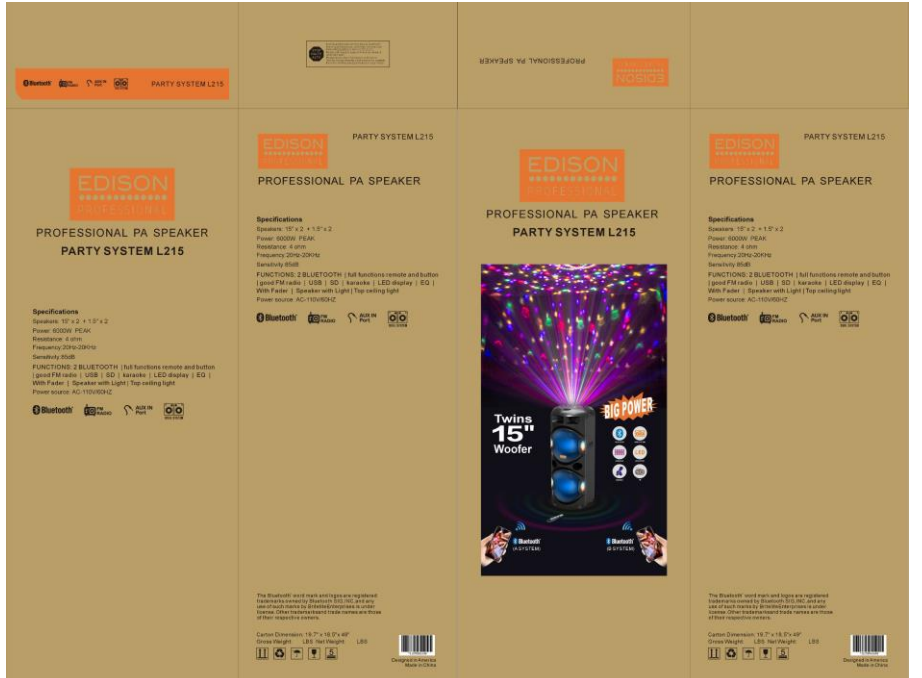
Bluetooth FM RADIO AUX IN Port PARTY SYSTEM L215

PROFESSIONAL PA SPEAKER
EDISON PROFESSIONAL

EDISON PROFESSIONAL

PROFESSIONAL PA SPEAKER

PARTY SYSTEM L215

Specifications
Speakers: 15" x 2 + 1.5" x 2
Power: 6000W PEAK
Resistance: 4 ohm
Frequency: 20Hz-20KHz
Sensitivity 85dB
FUNCTIONS: 2 BLUETOOTH | full functions remote and button | good FM radio | USB | SD | karaoke | LED display | EQ | With Fader | Speaker with Light | Top ceiling light
Power source: AC-110V/60HZ

Bluetooth FM RADIO AUX IN Port

PARTY SYSTEM L215
EDISON PROFESSIONAL
PROFESSIONAL PA SPEAKER

Specifications
Speakers: 15" x 2 + 1.5" x 2
Power: 6000W PEAK
Resistance: 4 ohm
Frequency: 20Hz-20KHz
Sensitivity 85dB
FUNCTIONS: 2 BLUETOOTH | full functions remote and button | good FM radio | USB | SD | karaoke | LED display | EQ | With Fader | Speaker with Light | Top ceiling light
Power source: AC-110V/60HZ

Bluetooth FM RADIO AUX IN Port

The Bluetooth word mark and logos are registered trademarks owned by Bluetooth SIG, INC and any use of such marks by Enterprises is under license. Other trademarks and trade names are those of their respective owners.

Carton Dimension: 19.7" x 18.5" x 48"
Gross Weight: LBS Net Weight: LBS

Designed in America
Made in China

EDISON PROFESSIONAL
PROFESSIONAL PA SPEAKER
PARTY SYSTEM L215

Twins 15" Woofer
BIG POWER
Bluetooth (A SYSTEM)
Bluetooth (B SYSTEM)

PARTY SYSTEM L215
EDISON PROFESSIONAL
PROFESSIONAL PA SPEAKER

Specifications
Speakers: 15" x 2 + 1.5" x 2
Power: 6000W PEAK
Resistance: 4 ohm
Frequency: 20Hz-20KHz
Sensitivity 85dB
FUNCTIONS: 2 BLUETOOTH | full functions remote and button | good FM radio | USB | SD | karaoke | LED display | EQ | With Fader | Speaker with Light | Top ceiling light
Power source: AC-110V/60HZ

Bluetooth FM RADIO AUX IN Port

The Bluetooth word mark and logos are registered trademarks owned by Bluetooth SIG, INC and any use of such marks by Enterprises is under license. Other trademarks and trade names are those of their respective owners.

Carton Dimension: 19.7" x 18.5" x 48"
Gross Weight: LBS Net Weight: LBS

Designed in America
Made in China